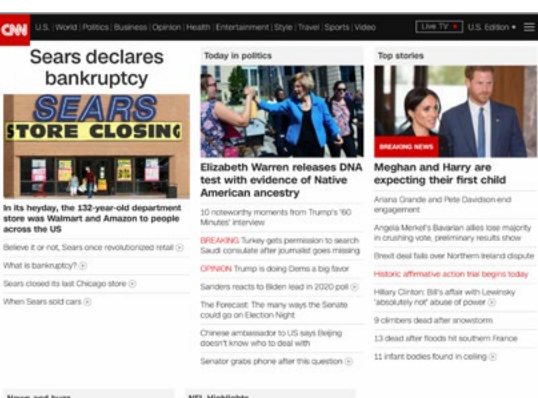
CNN U.S. | World | Politics | Business | Opinion | Health | Entertainment | Style | Travel | Sports | Video Live TV U.S. Edition

Sears declares bankruptcy

SEARS
STORE CLOSING

In its heyday, the 132-year-old department store was Walmart and Amazon to people across the US

Believe it or not, Sears once revolutionized retail

What is bankruptcy?

Sears closed its last Chicago store

When Sears sold cars

Today in politics

Elizabeth Warren releases DNA test with evidence of Native American ancestry

10 noteworthy moments from Trump's '60 Minutes' interview

BREAKING Turkey gets permission to search Saudi consulate after journalist goes missing

OPINION Trump is doing Dems a big favor

Sanders reacts to Biden lead in 2020 poll

The Forecast: The many ways the Senate could go on Election Night

Chinese ambassador to US says Beijing doesn't know who to deal with

Senator grabs phone after this question

Top stories

BREAKING NEWS

Meghan and Harry are expecting their first child

Ariana Grande and Pete Davidson end engagement

Angela Merkel's Bavarian allies lose majority in crushing vote, preliminary results show

Brexit deal falls over Northern Ireland dispute

Historic affirmative action trial begins today

Hillary Clinton: Bill's affair with Lewinsky 'absolutely not' abuse of power

9 climbers dead after snowstorm

13 dead after floods hit southern France

11 infant bodies found in ceiling

News and buzz

NFL Highlights